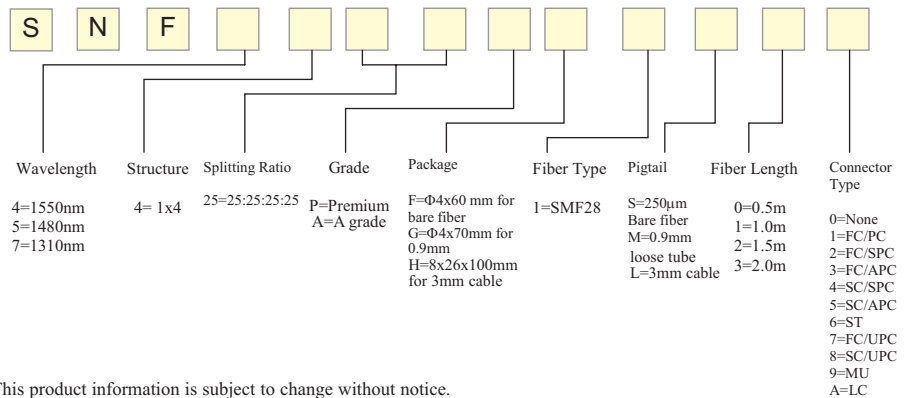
S N F

Wavelength

4=1550nm
5=1480nm
7=1310nm

Structure

4= 1x4

Splitting Ratio

25=25:25:25:25

Grade

P=Premium
A=A grade

Package

F=Φ4x60 mm for bare fiber
G=Φ4x70mm for 0.9mm
H=8x26x100mm for 3mm cable

Fiber Type

1=SMF28

Pigtail

S=250μm Bare fiber
M=0.9mm loose tube
L=3mm cable

Fiber Length

0=0.5m
1=1.0m
2=1.5m
3=2.0m

Connector Type

0=None
1=FC/PC
2=FC/SPC
3=FC/APC
4=SC/SPC
5=SC/APC
6=ST
7=FC/UPC
8=SC/UPC
9=MU
A=LC

This product information is subject to change without notice.